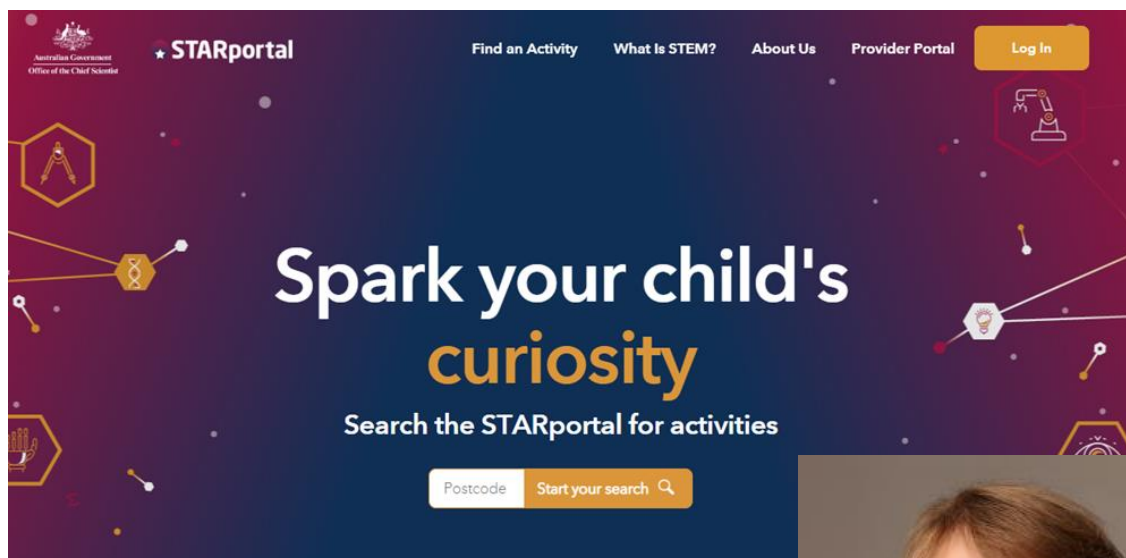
Australian Government
Office of the Chief Scientist

STARportal

Find an Activity
What Is STEM?
About Us
Provider Portal
Log In

Spark your child's curiosity

Search the STARportal for activities

Postcode
Start your search